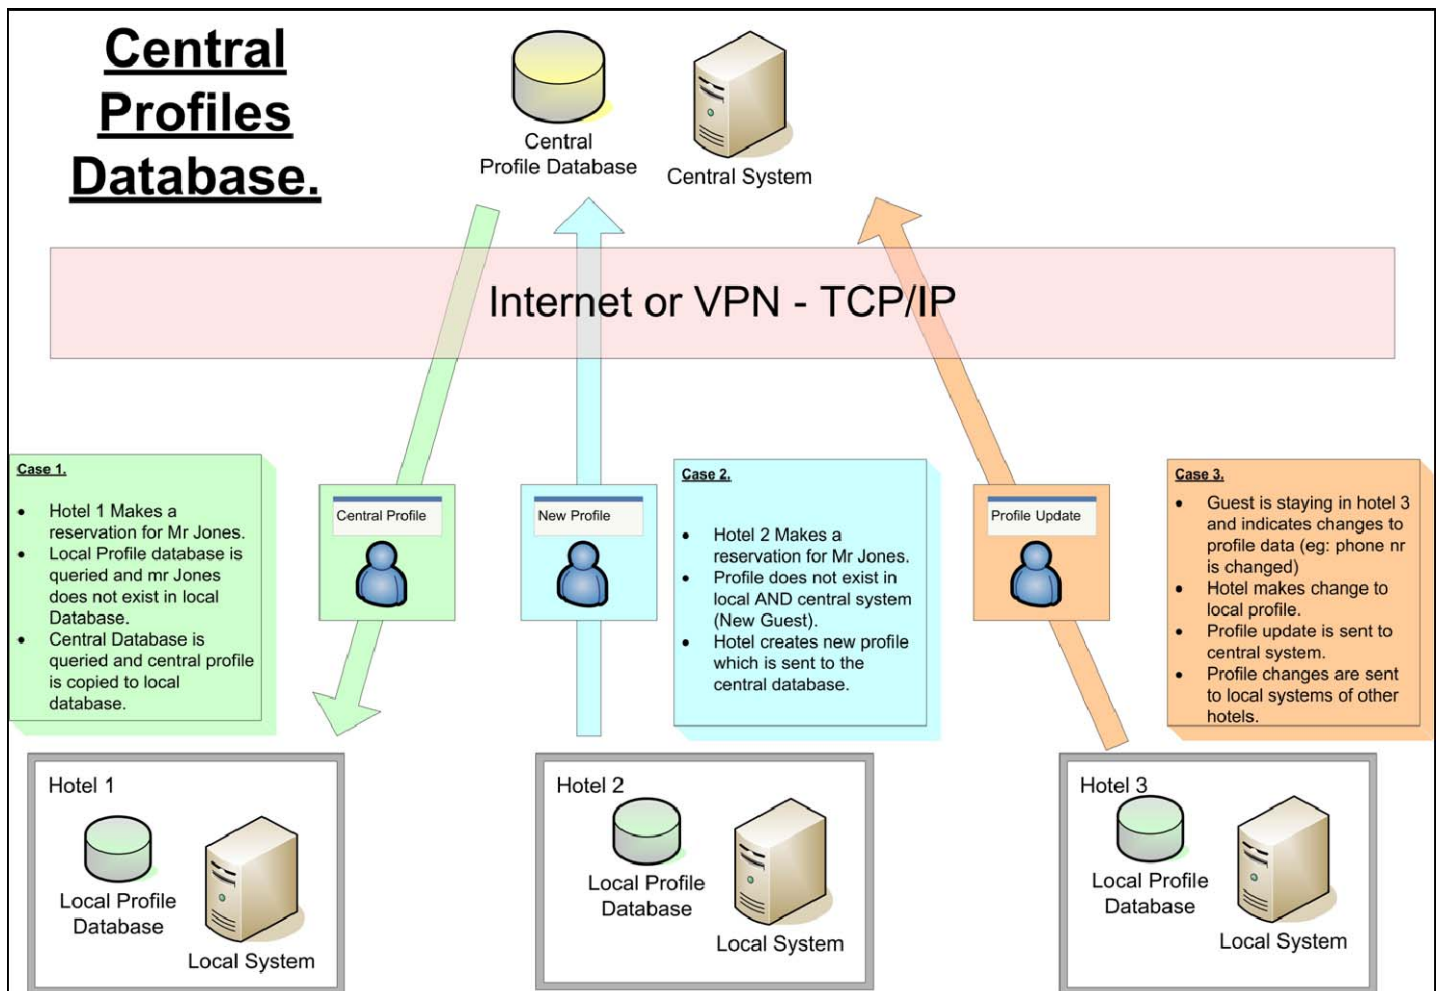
Central Profiles Database.

Central Profile Database

Central System

Internet or VPN - TCP/IP

Case 1.

- Hotel 1 Makes a reservation for Mr Jones.
- Local Profile database is queried and mr Jones does not exist in local Database.
- Central Database is queried and central profile is copied to local database.

Central Profile

New Profile

Case 2.

- Hotel 2 Makes a reservation for Mr Jones.
- Profile does not exist in local AND central system (New Guest).
- Hotel creates new profile which is sent to the central database.

Profile Update

Case 3.

- Guest is staying in hotel 3 and indicates changes to profile data (eg: phone nr is changed)
- Hotel makes change to local profile.
- Profile update is sent to central system.
- Profile changes are sent to local systems of other hotels.

Hotel 1
Local Profile Database
Local System

Hotel 2
Local Profile Database
Local System

Hotel 3
Local Profile Database
Local System